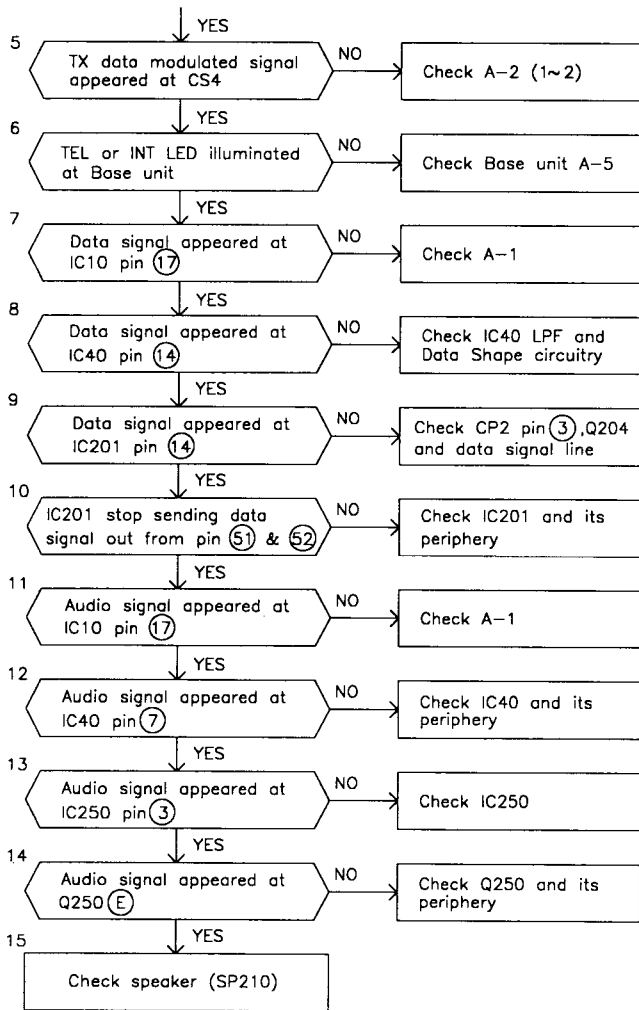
YES

5 TX data modulated signal appeared at CS4 NO Check A–2 (1~2)

YES

6 TEL or INT LED illuminated at Base unit NO Check Base unit A–5

YES

7 Data signal appeared at IC10 pin (17) NO Check A–1

YES

8 Data signal appeared at IC40 pin (14) NO Check IC40 LPF and Data Shape circuitry

YES

9 Data signal appeared at IC201 pin (14) NO Check CP2 pin (3),Q204 and data signal line

YES

10 IC201 stop sending data signal out from pin (51) & (52) NO Check IC201 and its periphery

YES

11 Audio signal appeared at IC10 pin (17) NO Check A–1

YES

12 Audio signal appeared at IC40 pin (7) NO Check IC40 and its periphery

YES

13 Audio signal appeared at IC250 pin (3) NO Check IC250

YES

14 Audio signal appeared at Q250 (E) NO Check Q250 and its periphery

YES

15 Check speaker (SP210)